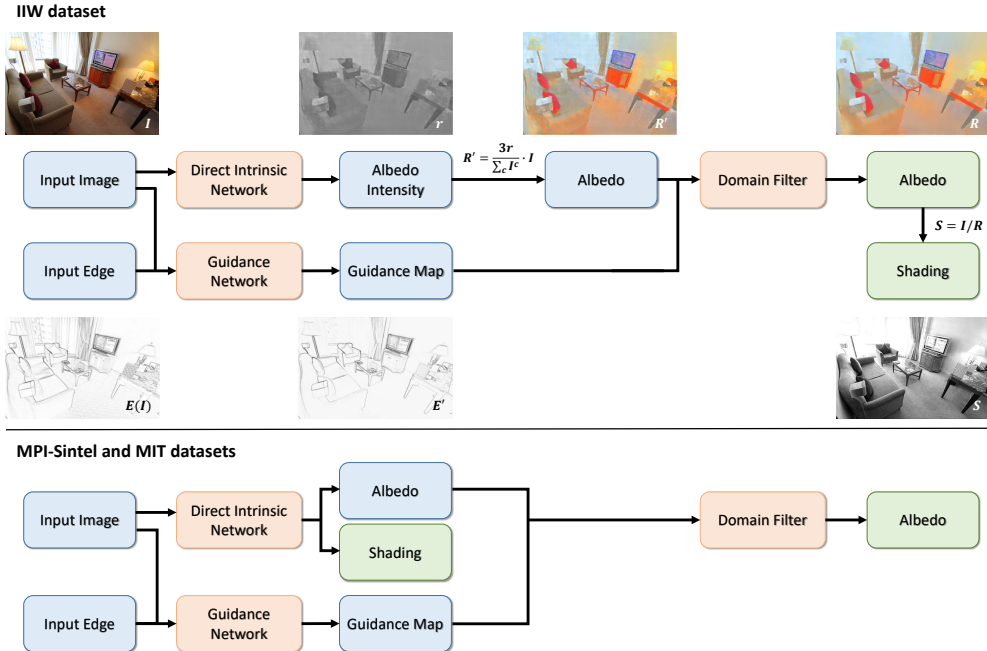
IIW dataset

$I$

$r$

$R'$

$R$

Input Image

Direct Intrinsic Network

Albedo Intensity

$R' = \frac{3r}{\sum_c I^c} \cdot I$

Albedo

Domain Filter

Albedo

$S = I/R$

Input Edge

Guidance Network

Guidance Map

Shading

$E(I)$

$E'$

$S$

MPI-Sintel and MIT datasets

Input Image

Direct Intrinsic Network

Albedo

Shading

Domain Filter

Albedo

Input Edge

Guidance Network

Guidance Map